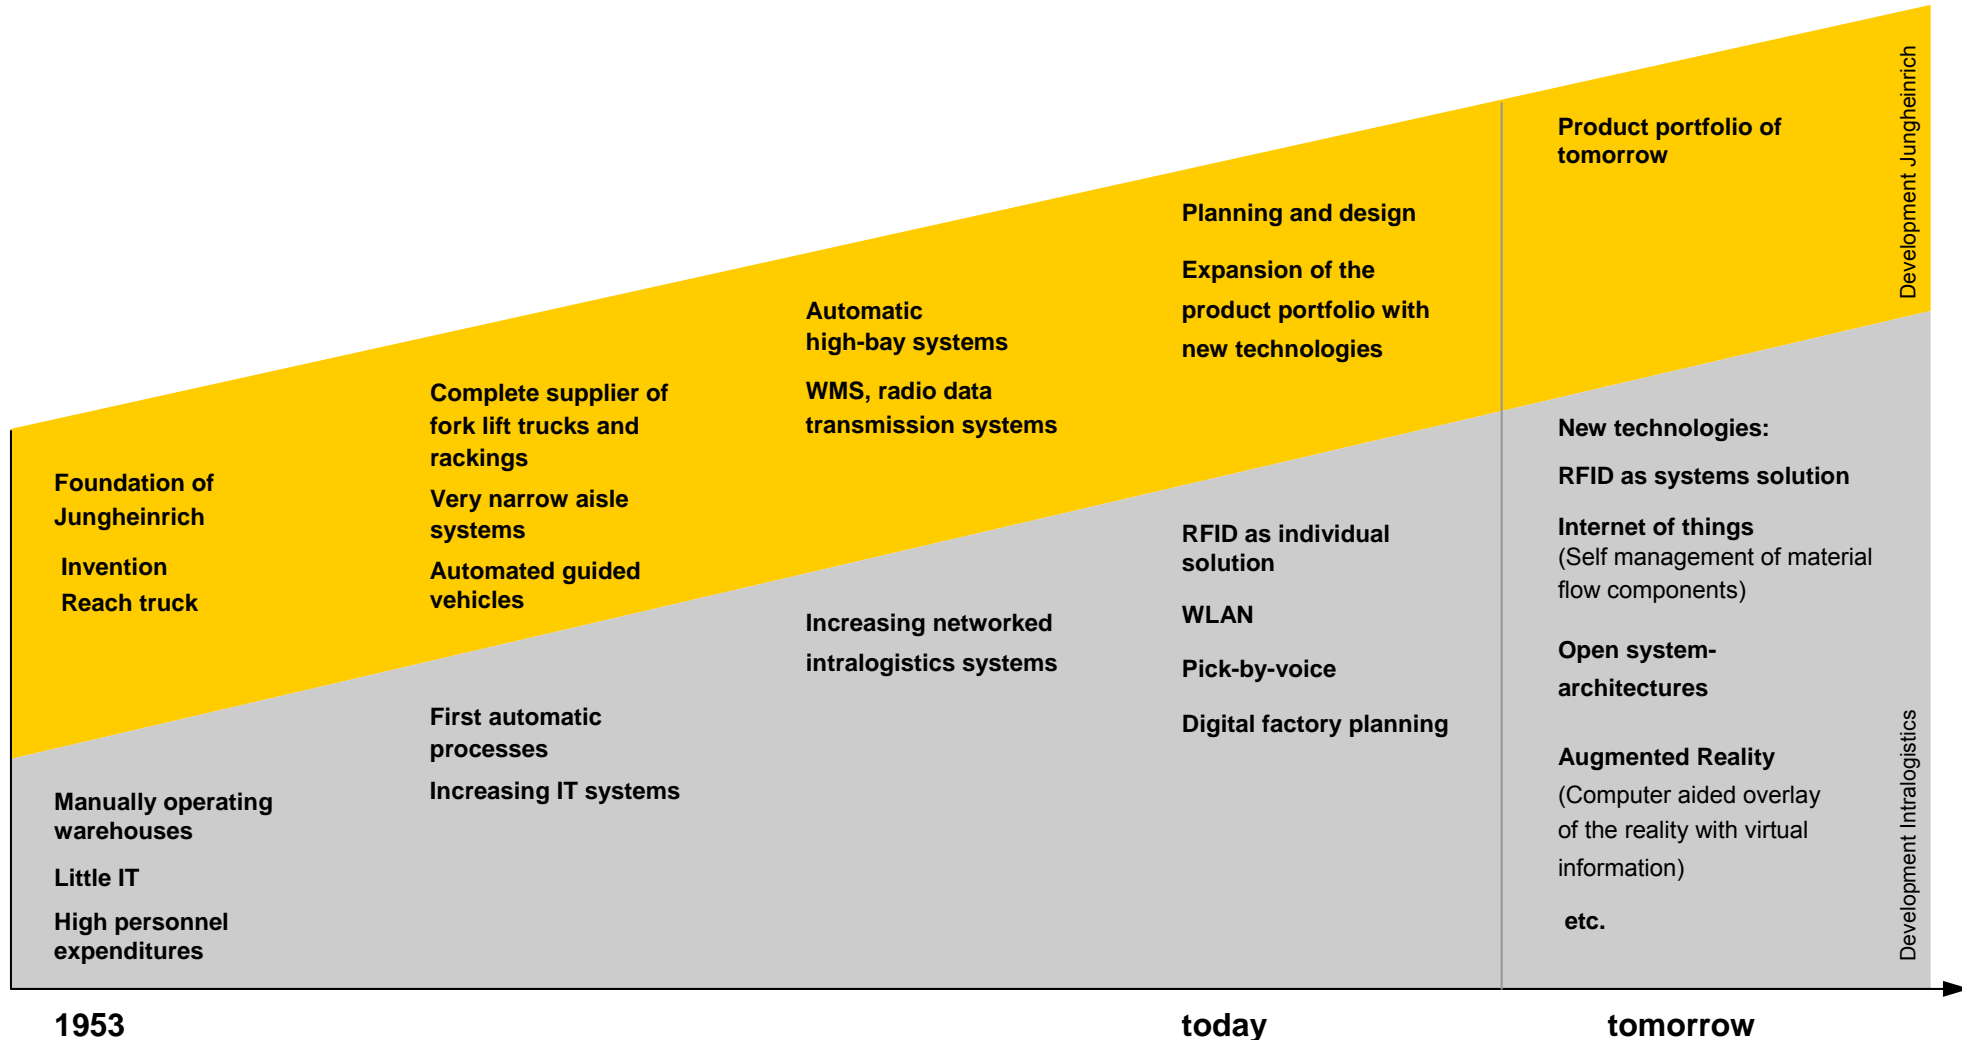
Development Jungheinrich

Product portfolio of tomorrow

Planning and design

Expansion of the product portfolio with new technologies

Automatic high-bay systems

WMS, radio data transmission systems

Complete supplier of fork lift trucks and rackings

Very narrow aisle systems

Automated guided vehicles

Foundation of Jungheinrich

Invention Reach truck

New technologies:

RFID as systems solution

Internet of things
(Self management of material flow components)

Open system-architectures

Augmented Reality
(Computer aided overlay of the reality with virtual information)

etc.

RFID as individual solution

WLAN

Pick-by-voice

Digital factory planning

Increasing networked intralogistics systems

First automatic processes

Increasing IT systems

Manually operating warehouses

Little IT

High personnel expenditures

Development Intralogistics

1953

today

tomorrow